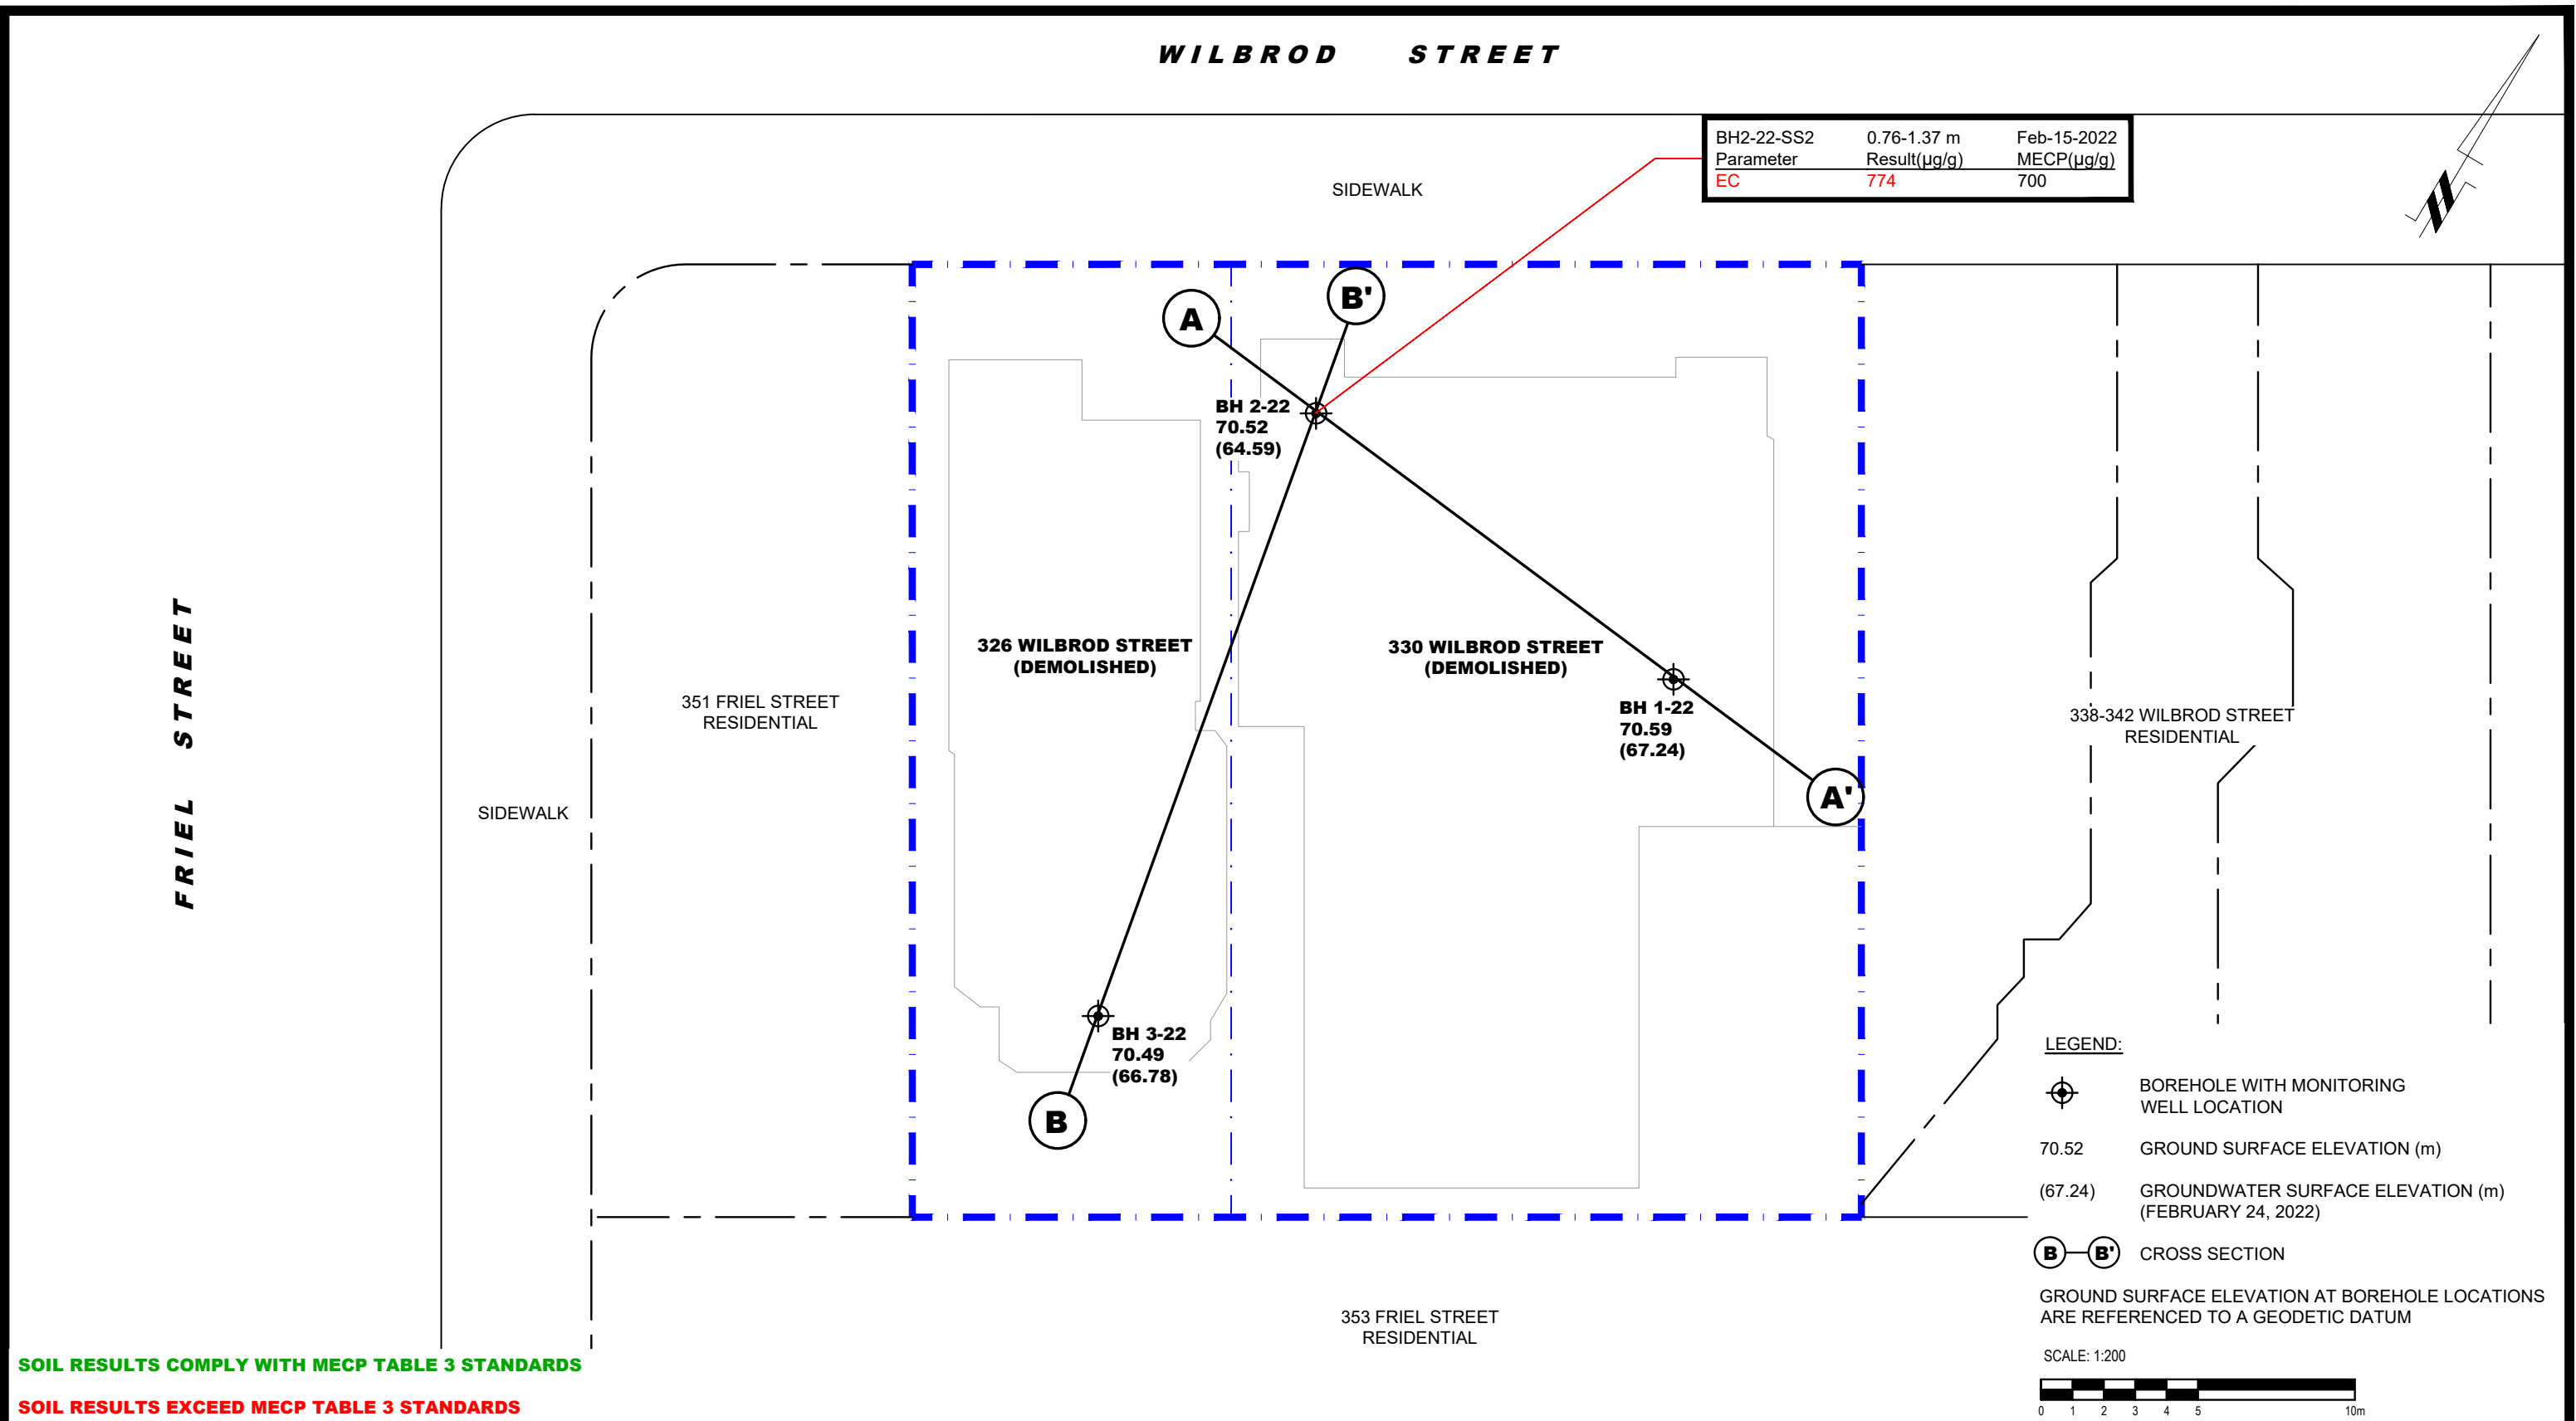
WILBROD STREET

| BH2-22-SS2 | 0.76-1.37 m | Feb-15-2022 |
|---|---|---|
| Parameter | Result(µg/g) | MECP(µg/g) |
| EC | 774 | 700 |

SIDEWALK

A

B'

BH 2-22
70.52
(64.59)

326 WILBROD STREET
(DEMOLISHED)

330 WILBROD STREET
(DEMOLISHED)

BH 1-22
70.59
(67.24)

A'

FRIEL STREET

351 FRIEL STREET
RESIDENTIAL

SIDEWALK

338-342 WILBROD STREET
RESIDENTIAL

BH 3-22
70.49
(66.78)

B

LEGEND:

BOREHOLE WITH MONITORING WELL LOCATION

70.52 GROUND SURFACE ELEVATION (m)

(67.24) GROUNDWATER SURFACE ELEVATION (m)
(FEBRUARY 24, 2022)

B B' CROSS SECTION

GROUND SURFACE ELEVATION AT BOREHOLE LOCATIONS ARE REFERENCED TO A GEODETIC DATUM

353 FRIEL STREET
RESIDENTIAL

SCALE: 1:200

0 1 2 3 4 5 10m

SOIL RESULTS COMPLY WITH MECP TABLE 3 STANDARDS

SOIL RESULTS EXCEED MECP TABLE 3 STANDARDS